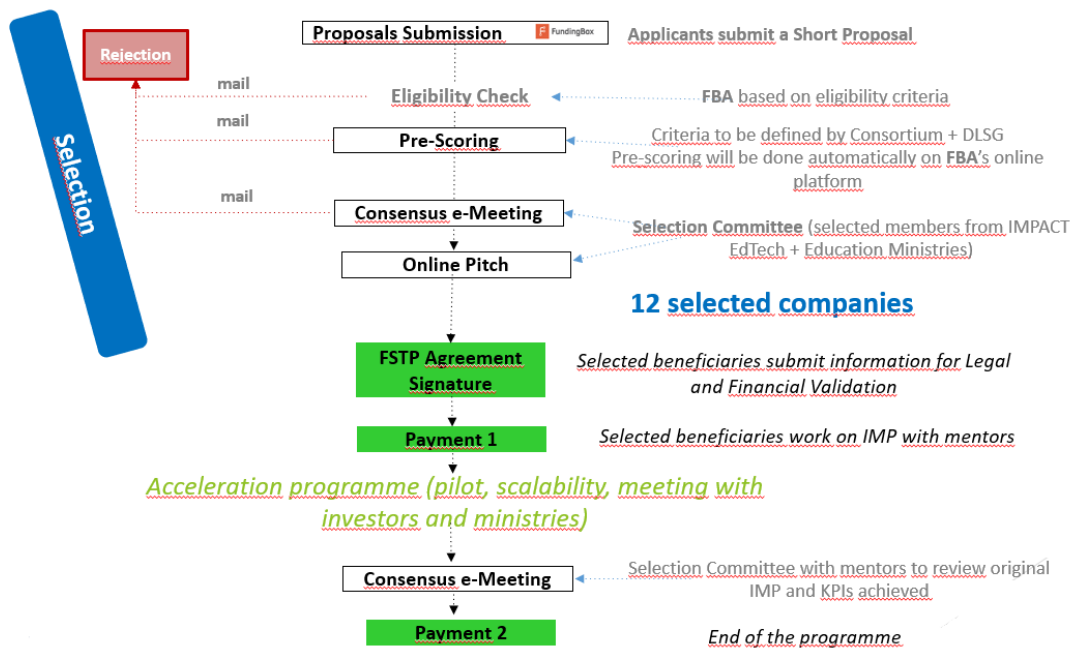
Selection

Rejection

Proposals Submission

FundingBox

Applicants submit a Short Proposal

mail

Eligibility Check

FBA based on eligibility criteria

mail

Pre-Scoring

Criteria to be defined by Consortium + DLSG
Pre-scoring will be done automatically on FBA's online platform

mail

Consensus e-Meeting

Selection Committee (selected members from IMPACT EdTech + Education Ministries)

Online Pitch

12 selected companies

FSTP Agreement Signature

Selected beneficiaries submit information for Legal and Financial Validation

Payment 1

Selected beneficiaries work on IMP with mentors

Acceleration programme (pilot, scalability, meeting with investors and ministries)

Consensus e-Meeting

Selection Committee with mentors to review original IMP and KPIs achieved

Payment 2

End of the programme